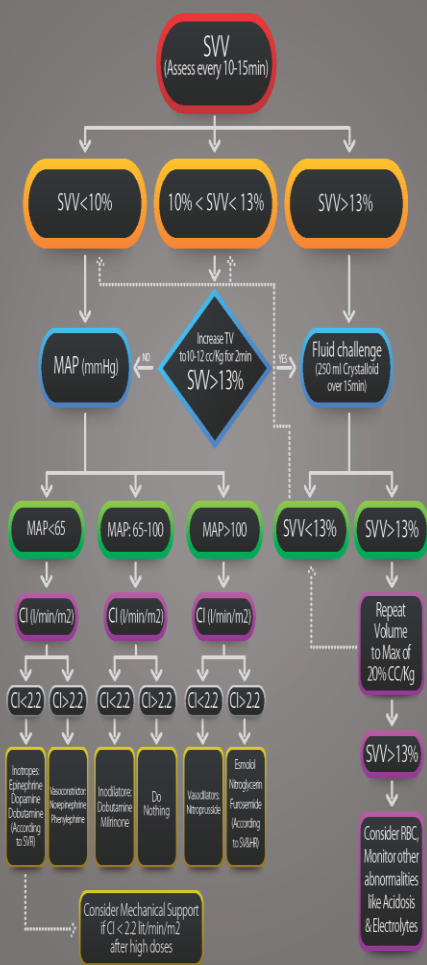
SVV
(Assess every 10-15min)

SVV<10%

10% < SVV< 13%

SVV>13%

MAP (mmHg)

NO

Increase TV to10-12 cc/Kg for 2min
SVV>13%

YES

Fluid challenge
(250 ml Crystalloid over 15min)

MAP<65

MAP: 65-100

MAP>100

SVV<13%

SVV>13%

CI (l/min/m2)

CI (l/min/m2)

CI (l/min/m2)

Repeat Volume to Max of 20% CC/Kg

CI<2.2

CI>2.2

CI<2.2

CI>2.2

CI<2.2

CI>2.2

SVV>13%

Inotropes: Epinephrine Dopamine Dobutamine (According to SVR)

Vasoconstrictor: Norepinephrine Phenylephrine

Inodilator: Dobutamine Milrinone

Do Nothing

Vasodilators: Nitroprusside

Esmolol Nitroglycerin Furosemide (According to SVR+HR)

Consider RBC, Monitor other abnormalities like Acidosis & Electrolytes

Consider Mechanical Support if CI < 2.2 lit/min/m2 after high doses